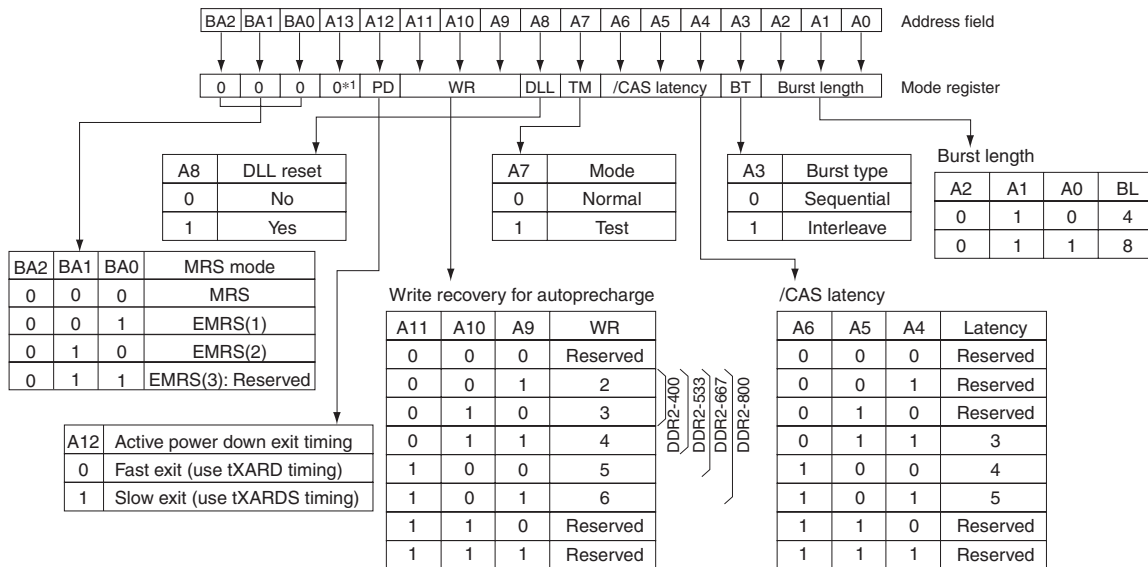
| BA2 | BA1 | BA0 | A13 | A12 | A11 | A10 | A9 | A8 | A7 | A6 | A5 | A4 | A3 | A2 | A1 | A0 |
|---|---|---|---|---|---|---|---|---|---|---|---|---|---|---|---|---|

Address field

| 0 | 0 | 0 | 0*1 | PD | WR | DLL | TM | /CAS latency | BT | Burst length |
|---|---|---|---|---|---|---|---|---|---|---|

Mode register

| A8 | DLL reset |
|---|---|
| 0 | No |
| 1 | Yes |

| A7 | Mode |
|---|---|
| 0 | Normal |
| 1 | Test |

| A3 | Burst type |
|---|---|
| 0 | Sequential |
| 1 | Interleave |

Burst length

| A2 | A1 | A0 | BL |
|---|---|---|---|
| 0 | 1 | 0 | 4 |
| 0 | 1 | 1 | 8 |

| BA2 | BA1 | BA0 | MRS mode |
|---|---|---|---|
| 0 | 0 | 0 | MRS |
| 0 | 0 | 1 | EMRS(1) |
| 0 | 1 | 0 | EMRS(2) |
| 0 | 1 | 1 | EMRS(3): Reserved |

Write recovery for autoprecharge

| A11 | A10 | A9 | WR |
|---|---|---|---|
| 0 | 0 | 0 | Reserved |
| 0 | 0 | 1 | 2 |
| 0 | 1 | 0 | 3 |
| 0 | 1 | 1 | 4 |
| 1 | 0 | 0 | 5 |
| 1 | 0 | 1 | 6 |
| 1 | 1 | 0 | Reserved |
| 1 | 1 | 1 | Reserved |

DDR2-400 DDR2-533 DDR2-667 DDR2-800

/CAS latency

| A6 | A5 | A4 | Latency |
|---|---|---|---|
| 0 | 0 | 0 | Reserved |
| 0 | 0 | 1 | Reserved |
| 0 | 1 | 0 | Reserved |
| 0 | 1 | 1 | 3 |
| 1 | 0 | 0 | 4 |
| 1 | 0 | 1 | 5 |
| 1 | 1 | 0 | Reserved |
| 1 | 1 | 1 | Reserved |

| A12 | Active power down exit timing |
|---|---|
| 0 | Fast exit (use tXARD timing) |
| 1 | Slow exit (use tXARDS timing) |